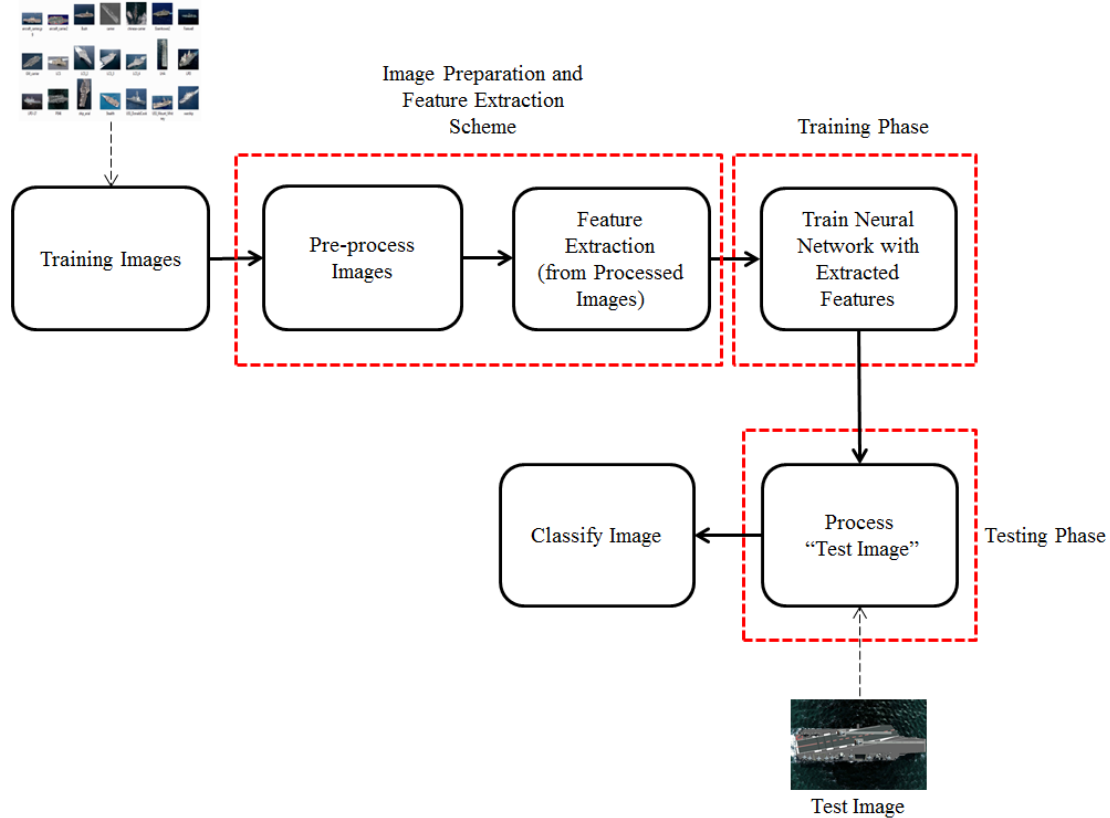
Image Preparation and Feature Extraction Scheme

Training Phase

Training Images

Pre-process Images

Feature Extraction (from Processed Images)

Train Neural Network with Extracted Features

Classify Image

Process "Test Image"

Testing Phase

Test Image